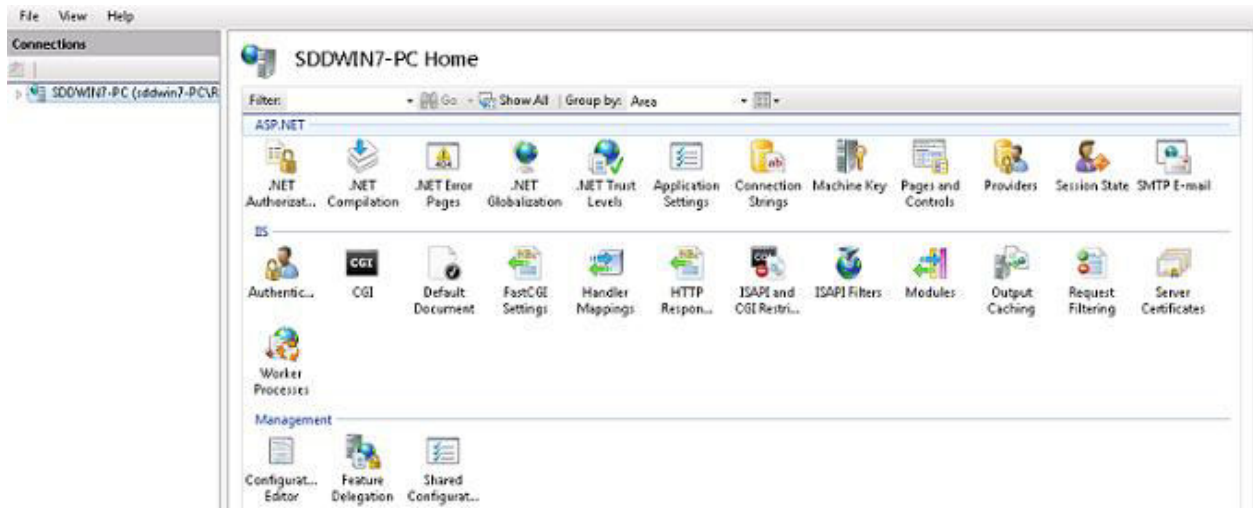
File View Help

Connections

SDDWIN7-PC (sddwin7-PC\R

SDDWIN7-PC Home

Filter: Go Show All | Group by: Area

ASP.NET

.NET Authorizat... .NET Compilation .NET Error Pages .NET Globalization .NET Trust Levels Application Settings Connection Strings Machine Key Pages and Controls Providers Session State SMTP E-mail

IIS

Authentic... CGI Default Document FastCGI Settings Handler Mappings HTTP Respon... ISAPI and CGI Restri... ISAPI Filters Modules Output Caching Request Filtering Server Certificates Worker Processes

Management

Configurat... Editor Feature Delegation Shared Configurat...